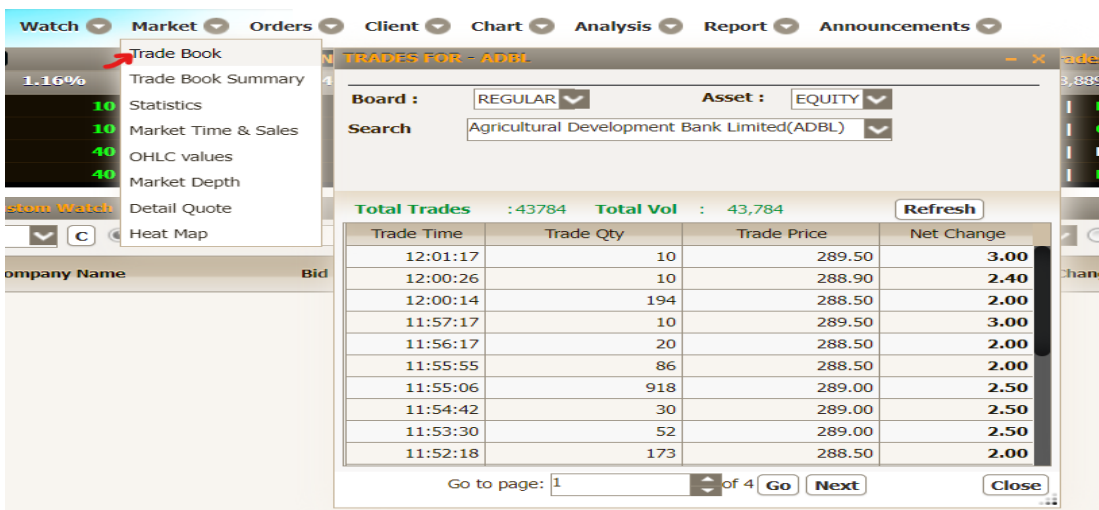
Watch Market Orders Client Chart Analysis Report Announcements

Trade Book
Trade Book Summary
Statistics
Market Time & Sales
OHLC values
Market Depth
Detail Quote
Heat Map

1.16%
10
10
40
40
stom Watch
C
ompany Name
Bid

TRADES FOR - ADBL

Board : REGULAR
Asset : EQUITY
Search Agricultural Development Bank Limited(ADBL)

Total Trades :43784 Total Vol : 43,784 Refresh

| Trade Time | Trade Qty | Trade Price | Net Change |
|---|---|---|---|
| 12:01:17 | 10 | 289.50 | 3.00 |
| 12:00:26 | 10 | 288.90 | 2.40 |
| 12:00:14 | 194 | 288.50 | 2.00 |
| 11:57:17 | 10 | 289.50 | 3.00 |
| 11:56:17 | 20 | 288.50 | 2.00 |
| 11:55:55 | 86 | 288.50 | 2.00 |
| 11:55:06 | 918 | 289.00 | 2.50 |
| 11:54:42 | 30 | 289.00 | 2.50 |
| 11:53:30 | 52 | 289.00 | 2.50 |
| 11:52:18 | 173 | 288.50 | 2.00 |

Go to page: 1 of 4 Go Next Close